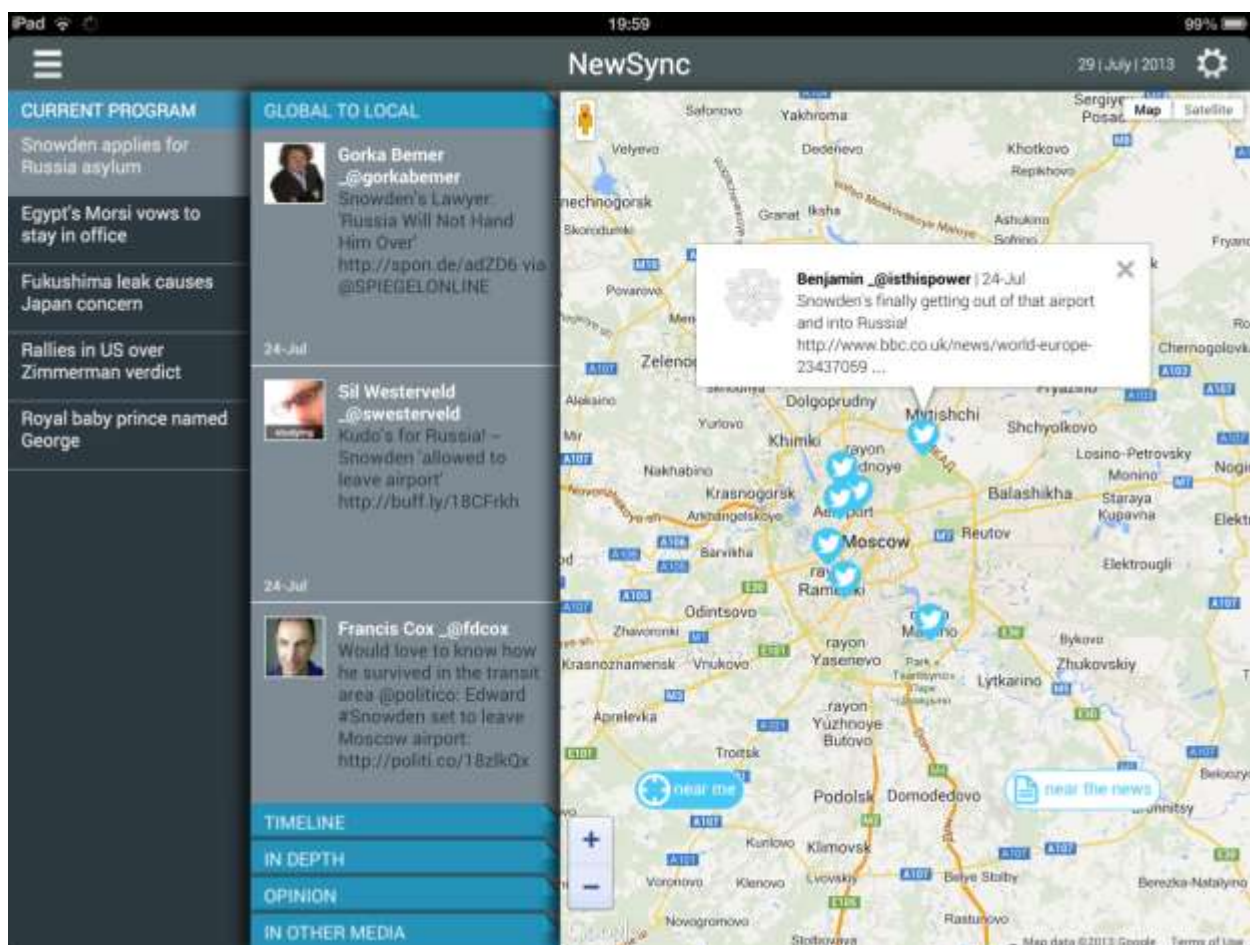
iPad 19:59 99%

NewSync

29 | July | 2013

CURRENT PROGRAM

Snowden applies for Russia asylum

Egypt's Morsi vows to stay in office

Fukushima leak causes Japan concern

Rallies in US over Zimmerman verdict

Royal baby prince named George

GLOBAL TO LOCAL

Gorka Bemer _@gorkabemer
Snowden's Lawyer: 'Russia Will Not Hand Him Over' http://spon.de/adZD6 via @SPIEGELONLINE

24-Jul

Sil Westerveld _@swesterveld
Kudo's for Russia! – Snowden 'allowed to leave airport' http://buff.ly/18CFrkh

24-Jul

Francis Cox _@fdcox
Would love to know how he survived in the transit area @politico: Edward #Snowden set to leave Moscow airport: http://politi.co/18zlkQx

TIMELINE

IN DEPTH

OPINION

IN OTHER MEDIA

Map Satellite

Benjamin _@isthispower | 24-Jul
Snowden's finally getting out of that airport and into Russia! http://www.bbc.co.uk/news/world-europe-23437059 ...

Safonovo Yakhroma Sergiyev Posad Velyevo Dedenevo Khotkovo Repikhovo Granat Ikshа Ashukino Sofrino Skorodumki Povarovo Zelenograd Dolgoprudny Mytishchi Shchyolkovo Chernogolovka Aleksino Yurlovo Khimki Losino-Petrovsky Monino Noginsk Nakhabino Krasnogorsk Balashikha Staraya Kupavna Elektrostal Arkhangelskoye Reutov Barvikha Moscow Elektrougli Ramenki Odintsovo Zhavoronki Bykovo Krasnoznamensk Vnukovo rayon Yasenevo Zhukovskiy Lytkarino Aprelevka rayon Yuzhnoye Butovo Troitsk Podolsk Domodedovo Kurilovo Klimovsk Voronovo Klenovo Lvovskiy Belye Stolby Berezka-Natalyino Novogromovo Rastunovo Stolbovaya

near me

near the news

+
−

Map data ©2013 Google Terms of Use